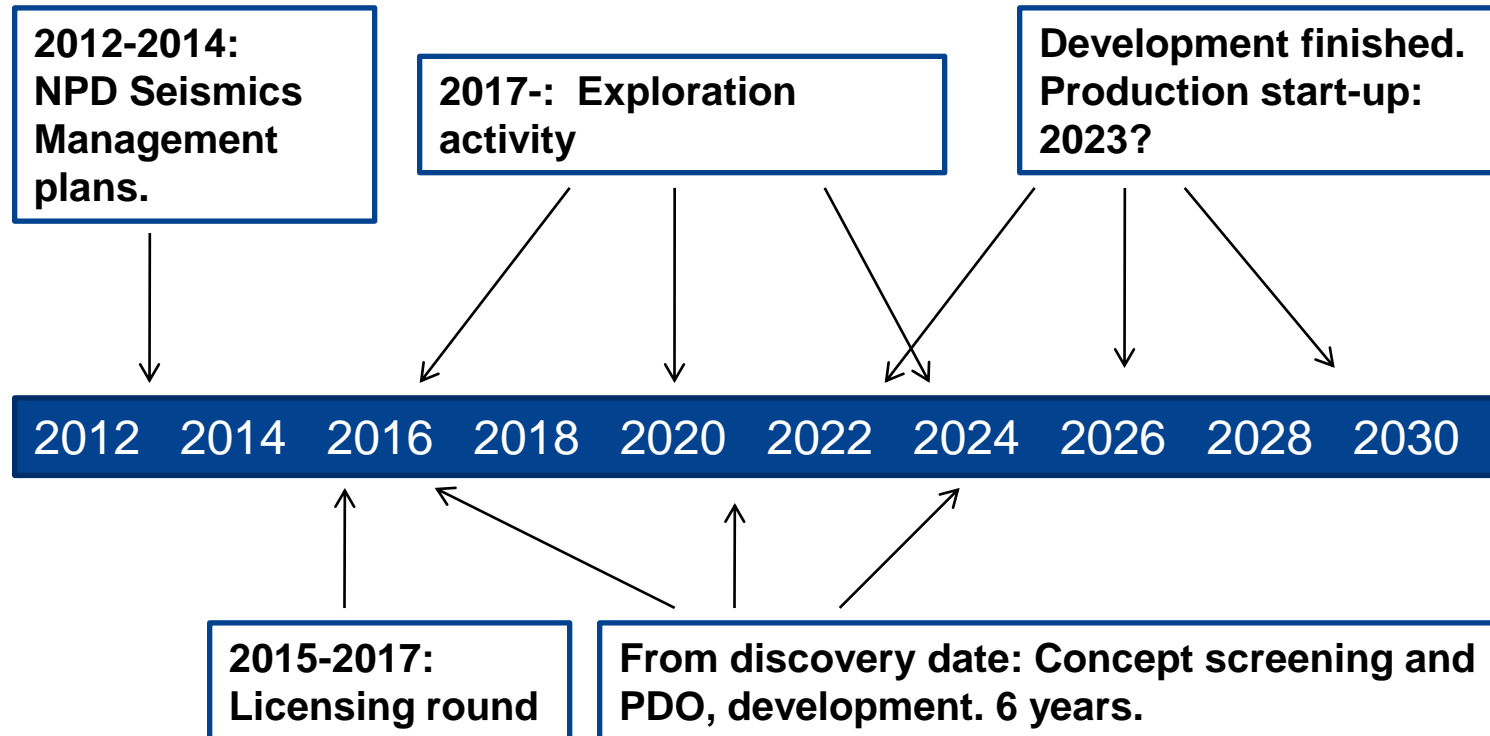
2012-2014: NPD Seismics Management plans.

2017-: Exploration activity

Development finished. Production start-up: 2023?

2012 2014 2016 2018 2020 2022 2024 2026 2028 2030

2015-2017: Licensing round

From discovery date: Concept screening and PDO, development. 6 years.